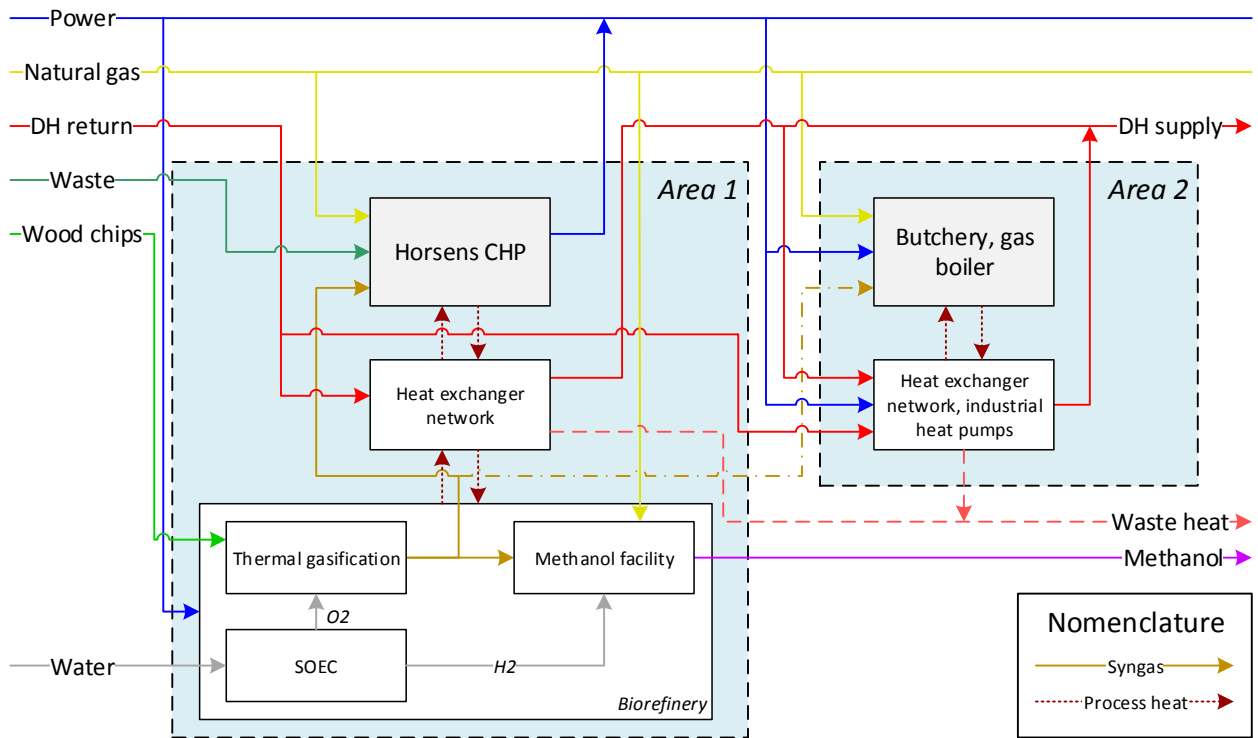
Power
Natural gas
DH return
Waste
Wood chips
DH supply
Area 1
Area 2
Horsens CHP
Butchery, gas boiler
Heat exchanger network
Heat exchanger network, industrial heat pumps
Thermal gasification
Methanol facility
O2
SOEC
H2
Water
Biorefinery
Waste heat
Methanol
Nomenclature
Syngas
Process heat